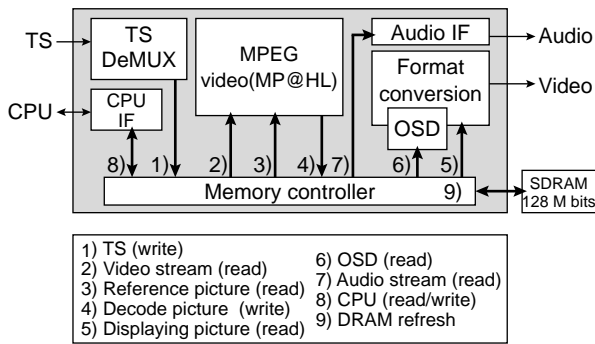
TS
TS DeMUX
MPEG video(MP@HL)
Audio IF
Audio
Format conversion
Video
CPU
CPU IF
OSD
8) 1) 2) 3) 4) 7) 6) 5)
Memory controller 9)
SDRAM 128 M bits

1) TS (write)
2) Video stream (read)
3) Reference picture (read)
4) Decode picture (write)
5) Displaying picture (read)
6) OSD (read)
7) Audio stream (read)
8) CPU (read/write)
9) DRAM refresh